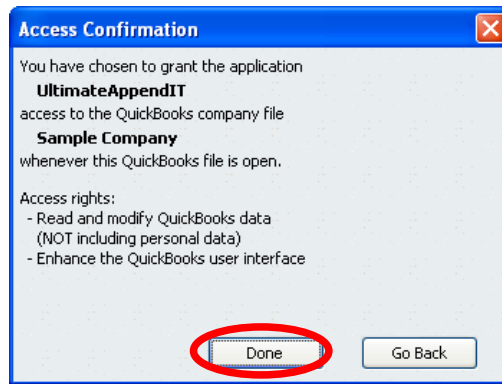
Access Confirmation

You have chosen to grant the application
UltimateAppendIT
access to the QuickBooks company file
Sample Company
whenever this QuickBooks file is open.

Access rights:
- Read and modify QuickBooks data (NOT including personal data)
- Enhance the QuickBooks user interface

Done

Go Back